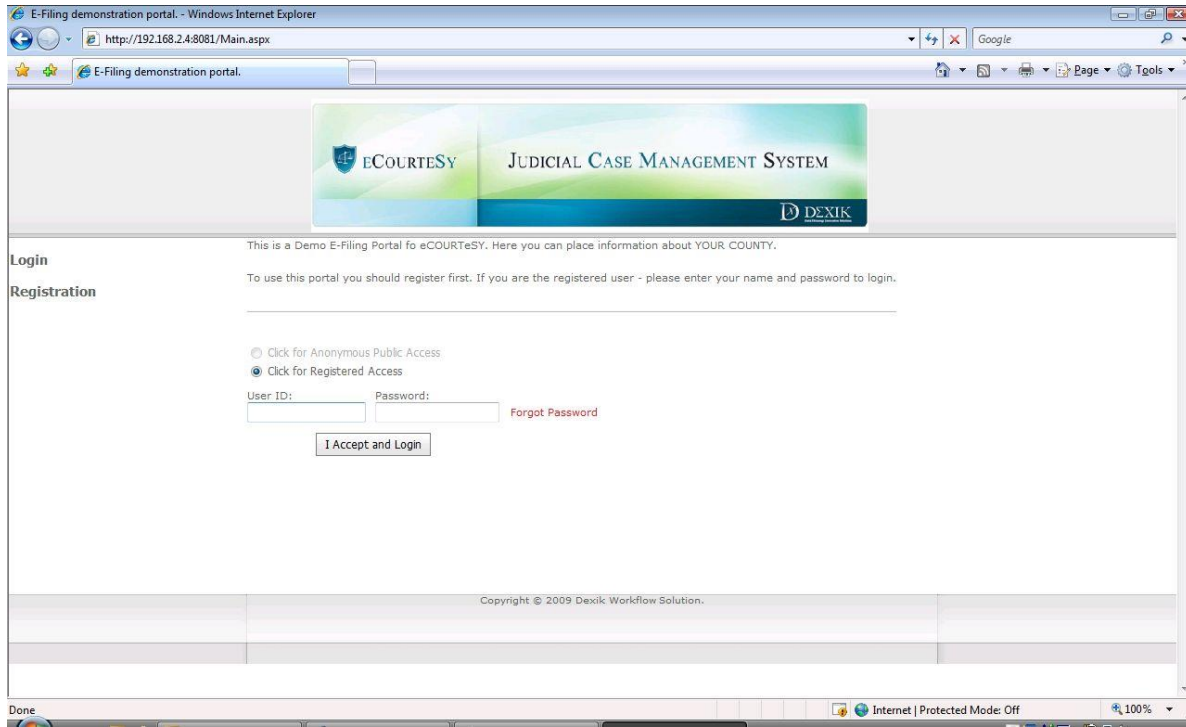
E-Filing demonstration portal. - Windows Internet Explorer

http://192.168.2.4:8081/Main.aspx

Google

E-Filing demonstration portal.

Page ▾ Tools ▾

ECOURTESY JUDICIAL CASE MANAGEMENT SYSTEM

DEXIK

Login

Registration

This is a Demo E-Filing Portal fo eCOURTeSY. Here you can place information about YOUR COUNTY.

To use this portal you should register first. If you are the registered user - please enter your name and password to login.

Click for Anonymous Public Access

Click for Registered Access

User ID:

Password:

Forgot Password

I Accept and Login

Copyright © 2009 Dexik Workflow Solution.

Done

Internet | Protected Mode: Off

100%